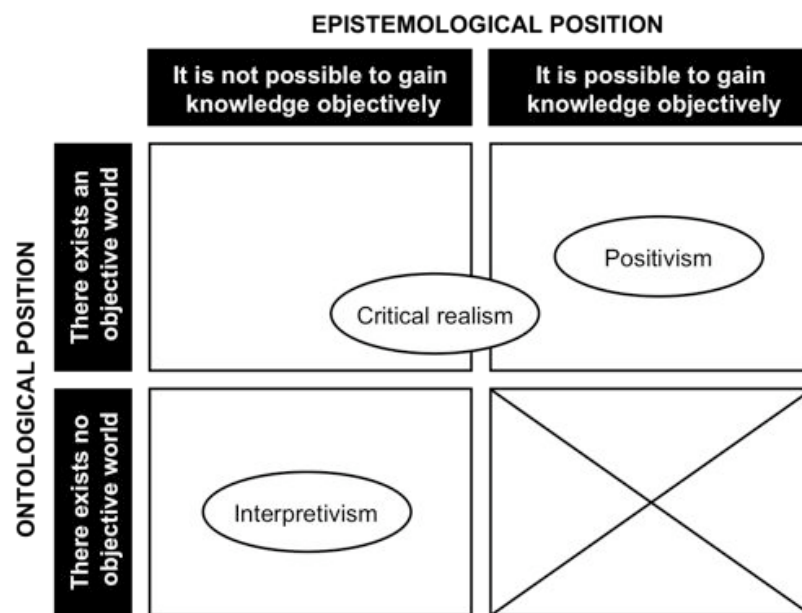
EPISTEMOLOGICAL POSITION

It is not possible to gain knowledge objectively

It is possible to gain knowledge objectively

ONTOLOGICAL POSITION

There exists an objective world

Positivism

Critical realism

There exists no objective world

Interpretivism